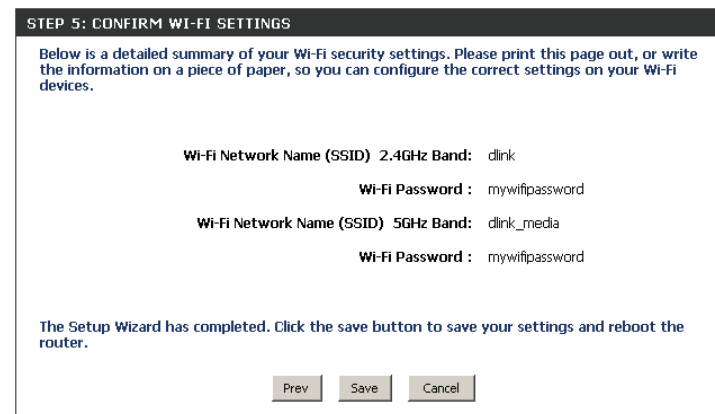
STEP 5: CONFIRM WI-FI SETTINGS

Below is a detailed summary of your Wi-Fi security settings. Please print this page out, or write the information on a piece of paper, so you can configure the correct settings on your Wi-Fi devices.

Wi-Fi Network Name (SSID) 2.4GHz Band: dlink

Wi-Fi Password : mywifipassword

Wi-Fi Network Name (SSID) 5GHz Band: dlink_media

Wi-Fi Password : mywifipassword

The Setup Wizard has completed. Click the save button to save your settings and reboot the router.

Prev Save Cancel